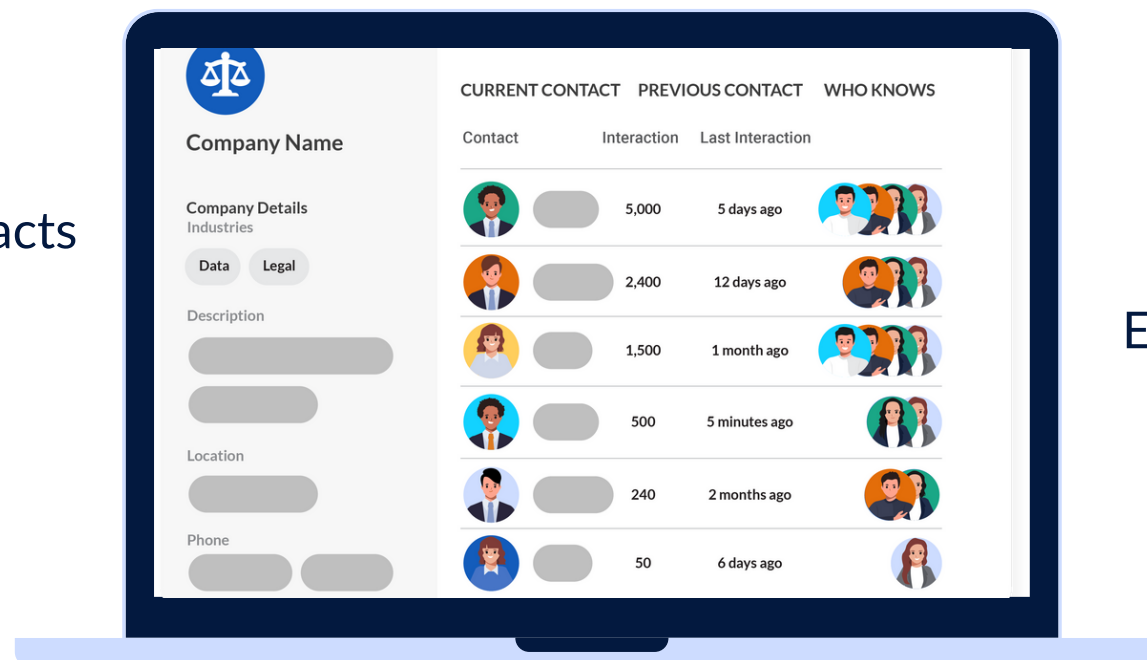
acts

Company Name

Company Details
Industries

Data Legal

Description

Location

Phone

CURRENT CONTACT PREVIOUS CONTACT WHO KNOWS

| Contact | Interaction | Last Interaction |
|---|---|---|
| | 5,000 | 5 days ago |
| | 2,400 | 12 days ago |
| | 1,500 | 1 month ago |
| | 500 | 5 minutes ago |
| | 240 | 2 months ago |
| | 50 | 6 days ago |

E